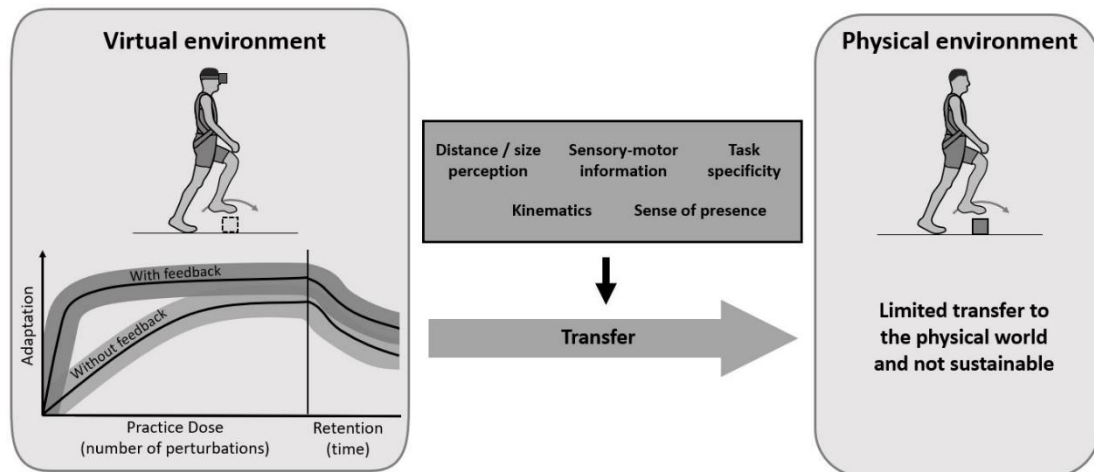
Virtual environment

With feedback

Without feedback

Adaptation

Practice Dose
(number of perturbations)

Retention
(time)

Distance / size perception

Sensory-motor information

Task specificity

Kinematics

Sense of presence

Transfer

Physical environment

Limited transfer to the physical world and not sustainable